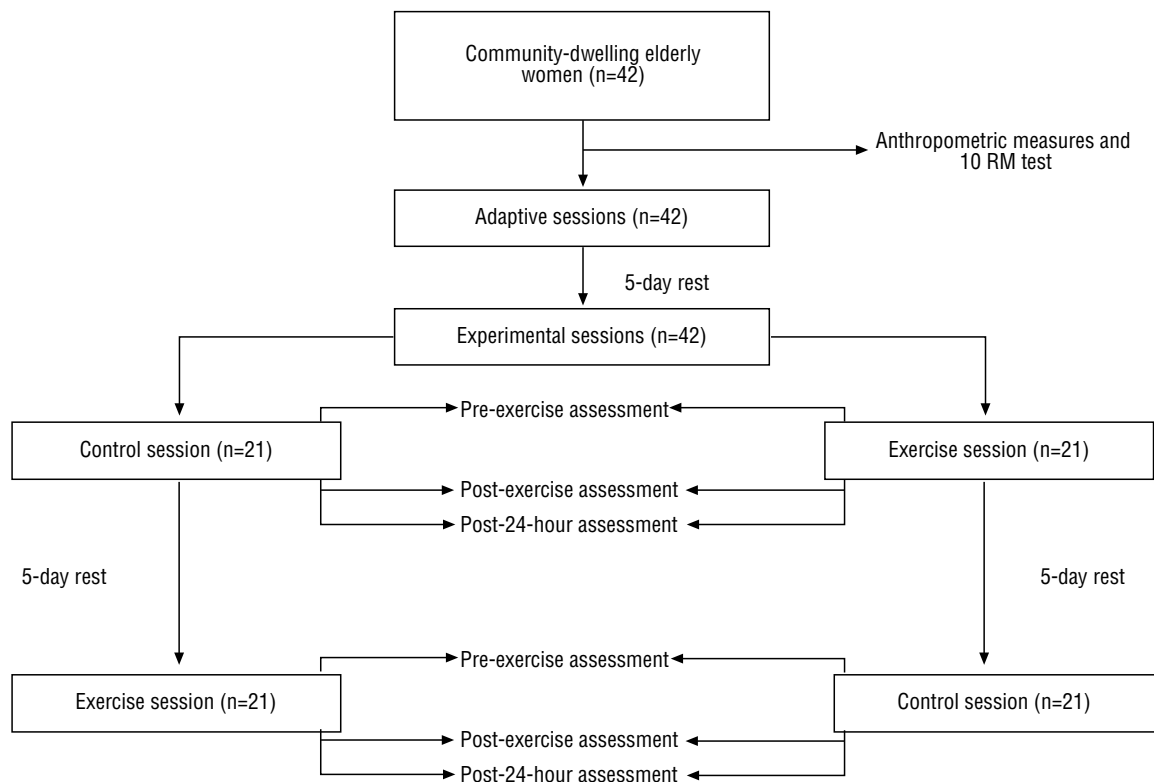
Community-dwelling elderly women (n=42)

Anthropometric measures and 10 RM test

Adaptive sessions (n=42)

5-day rest

Experimental sessions (n=42)

Control session (n=21)

Pre-exercise assessment

Exercise session (n=21)

Post-exercise assessment

Post-24-hour assessment

5-day rest

5-day rest

Exercise session (n=21)

Pre-exercise assessment

Control session (n=21)

Post-exercise assessment

Post-24-hour assessment